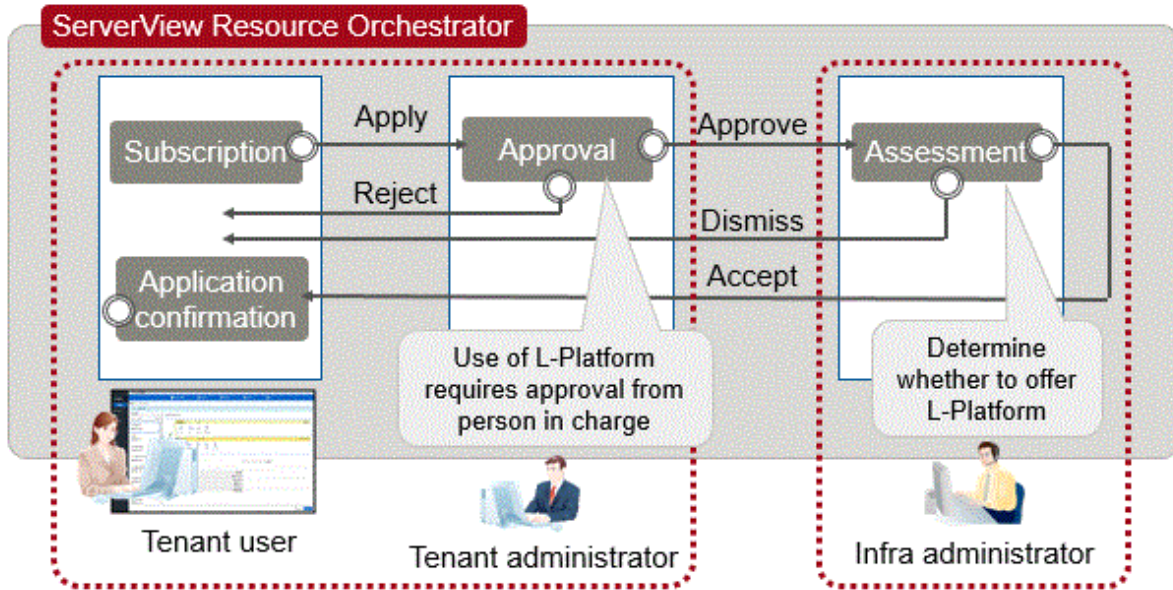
ServerView Resource Orchestrator

Subscription

Apply

Approval

Approve

Assessment

Reject

Dismiss

Accept

Application confirmation

Use of L-Platform requires approval from person in charge

Determine whether to offer L-Platform

Tenant user

Tenant administrator

Infra administrator